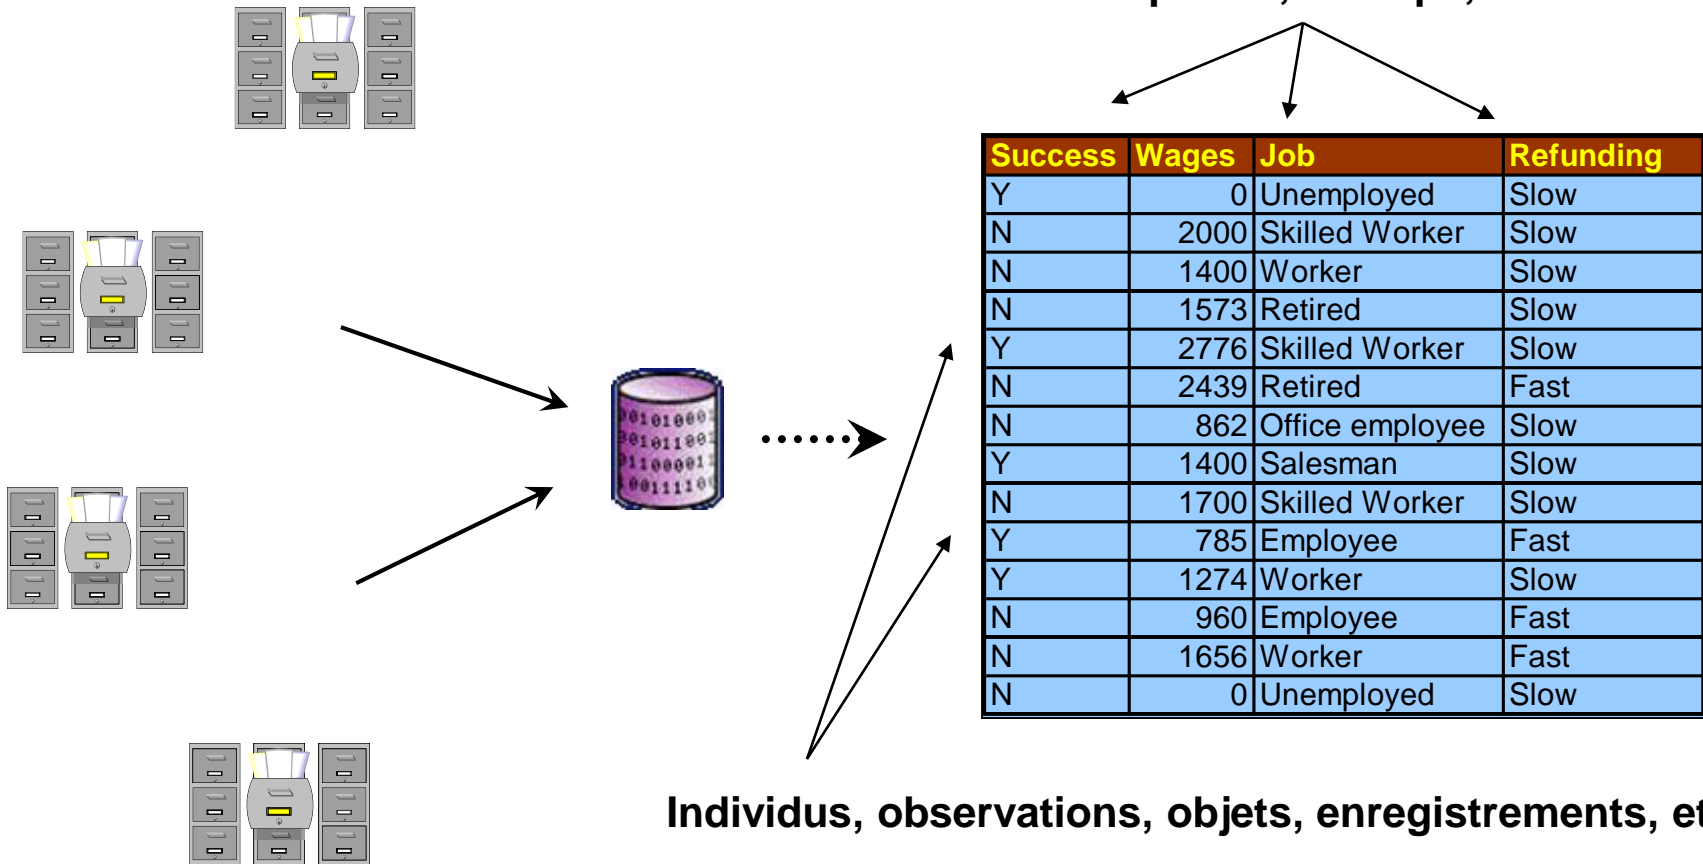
| Success | Wages | Job | Refunding |
|---|---|---|---|
| Y | 0 | Unemployed | Slow |
| N | 2000 | Skilled Worker | Slow |
| N | 1400 | Worker | Slow |
| N | 1573 | Retired | Slow |
| Y | 2776 | Skilled Worker | Slow |
| N | 2439 | Retired | Fast |
| N | 862 | Office employee | Slow |
| Y | 1400 | Salesman | Slow |
| N | 1700 | Skilled Worker | Slow |
| Y | 785 | Employee | Fast |
| Y | 1274 | Worker | Slow |
| N | 960 | Employee | Fast |
| N | 1656 | Worker | Fast |
| N | 0 | Unemployed | Slow |

Individus, observations, objets, enregistrements, et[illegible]